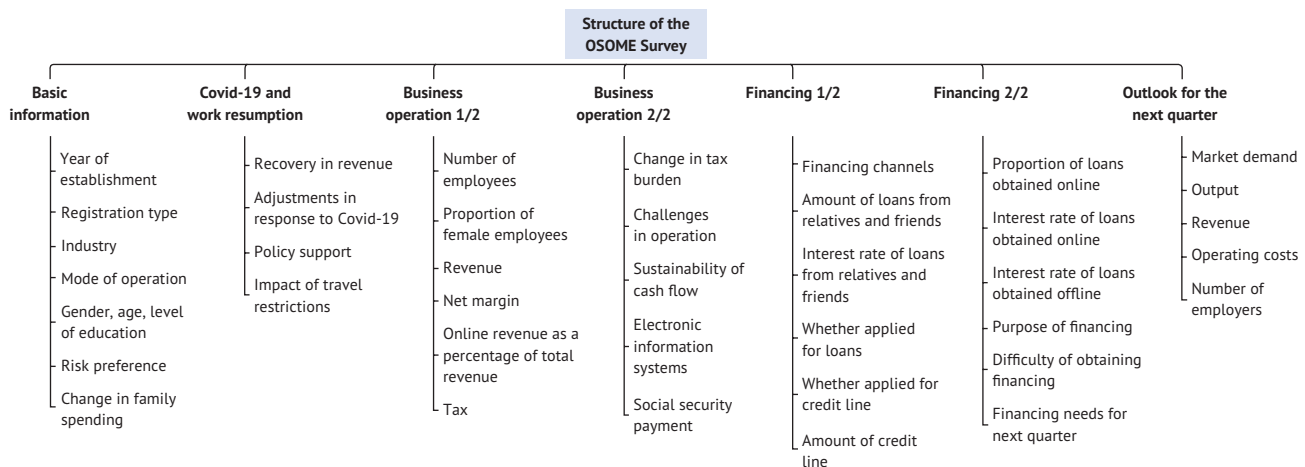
Structure of the OSOME Survey

Basic information
Year of establishment
Registration type
Industry
Mode of operation
Gender, age, level of education
Risk preference
Change in family spending

Covid-19 and work resumption
Recovery in revenue
Adjustments in response to Covid-19
Policy support
Impact of travel restrictions

Business operation 1/2
Number of employees
Proportion of female employees
Revenue
Net margin
Online revenue as a percentage of total revenue
Tax

Business operation 2/2
Change in tax burden
Challenges in operation
Sustainability of cash flow
Electronic information systems
Social security payment

Financing 1/2
Financing channels
Amount of loans from relatives and friends
Interest rate of loans from relatives and friends
Whether applied for loans
Whether applied for credit line
Amount of credit line

Financing 2/2
Proportion of loans obtained online
Interest rate of loans obtained online
Interest rate of loans obtained offline
Purpose of financing
Difficulty of obtaining financing
Financing needs for next quarter

Outlook for the next quarter
Market demand
Output
Revenue
Operating costs
Number of employers